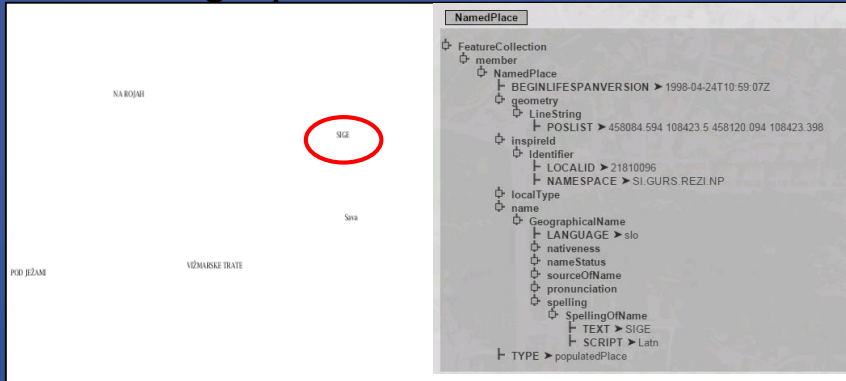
NA ROJAH

SIGE

Sava

PO JEŽAMI

VIŽMARSKE TRATE

NamedPlace

FeatureCollection
member
NamedPlace
BEGINLIFESPANVERSION ➤ 1998-04-24T10:59:07Z
geometry
LineString
POSLIST ➤ 458084.594 108423.5 458120.094 108423.398
inspireId
Identifier
LOCALID ➤ 21810096
NAMESPACE ➤ SI.GURS.REZI.NP
localType
name
GeographicalName
LANGUAGE ➤ slo
nativeness
nameStatus
sourceOfName
pronunciation
spelling
SpellingOfName
TEXT ➤ SIGE
SCRIPT ➤ Latn
TYPE ➤ populatedPlace